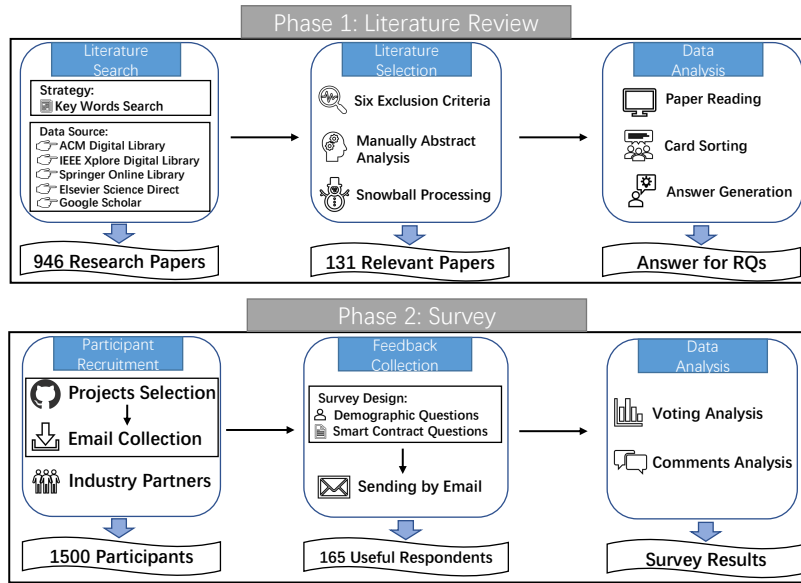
Phase 1: Literature Review

Literature Search

Strategy:
Key Words Search

Data Source:
ACM Digital Library
IEEE Xplore Digital Library
Springer Online Library
Elsevier Science Direct
Google Scholar

946 Research Papers

Literature Selection

Six Exclusion Criteria
Manually Abstract Analysis
Snowball Processing

131 Relevant Papers

Data Analysis

Paper Reading
Card Sorting
Answer Generation

Answer for RQs

Phase 2: Survey

Participant Recruitment

Projects Selection
Email Collection
Industry Partners

1500 Participants

Feedback Collection

Survey Design:
Demographic Questions
Smart Contract Questions

Sending by Email

165 Useful Respondents

Data Analysis

Voting Analysis
Comments Analysis

Survey Results